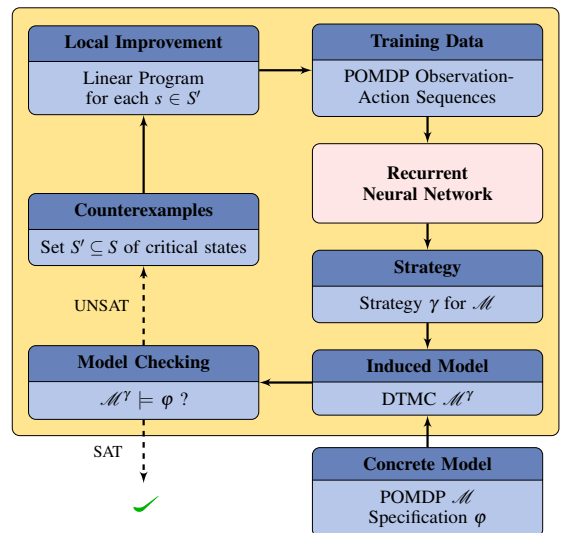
Local Improvement

Linear Program for each $s \in S'$

Training Data

POMDP Observation-Action Sequences

Recurrent Neural Network

Counterexamples

Set $S' \subseteq S$ of critical states

Strategy

Strategy $\gamma$ for $\mathscr{M}$

UNSAT

Model Checking

$\mathscr{M}^{\gamma} \models \varphi$ ?

Induced Model

DTMC $\mathscr{M}^{\gamma}$

SAT

Concrete Model

POMDP $\mathscr{M}$
Specification $\varphi$